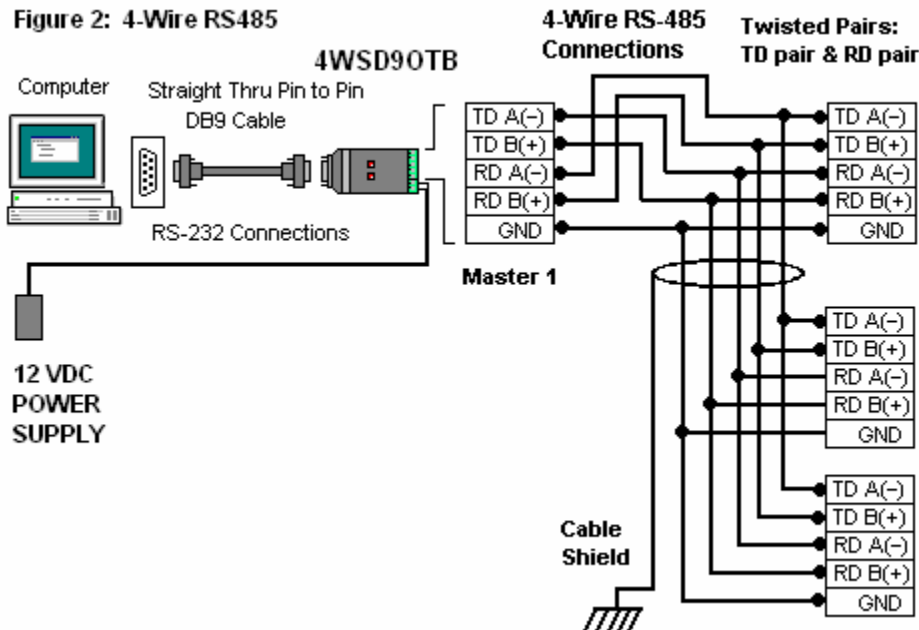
Figure 2: 4-Wire RS485

Computer

Straight Thru Pin to Pin DB9 Cable

4WSD9OTB

RS-232 Connections

12 VDC POWER SUPPLY

4-Wire RS-485 Connections

Twisted Pairs: TD pair & RD pair

| TD A(−) |
|---|
| TD B(+) |
| RD A(−) |
| RD B(+) |
| GND |

Master 1

| TD A(−) |
|---|
| TD B(+) |
| RD A(−) |
| RD B(+) |
| GND |

| TD A(−) |
|---|
| TD B(+) |
| RD A(−) |
| RD B(+) |
| GND |

| TD A(−) |
|---|
| TD B(+) |
| RD A(−) |
| RD B(+) |
| GND |

Cable Shield